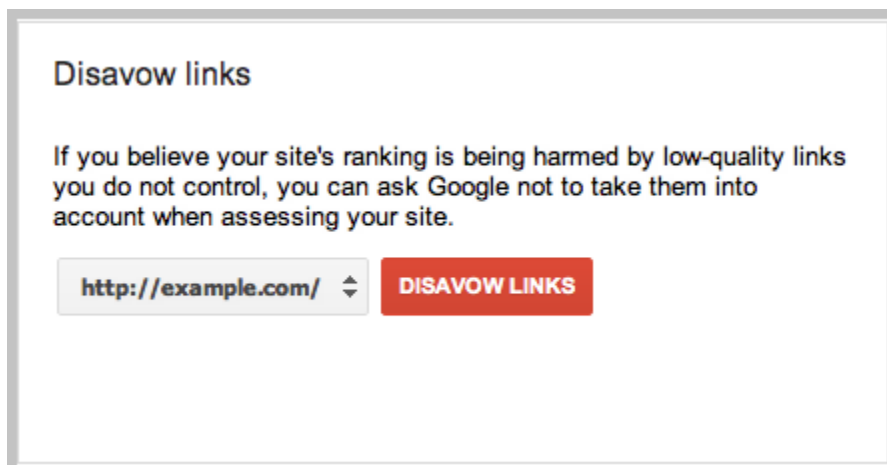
Disavow links

If you believe your site's ranking is being harmed by low-quality links you do not control, you can ask Google not to take them into account when assessing your site.

http://example.com/

DISAVOW LINKS